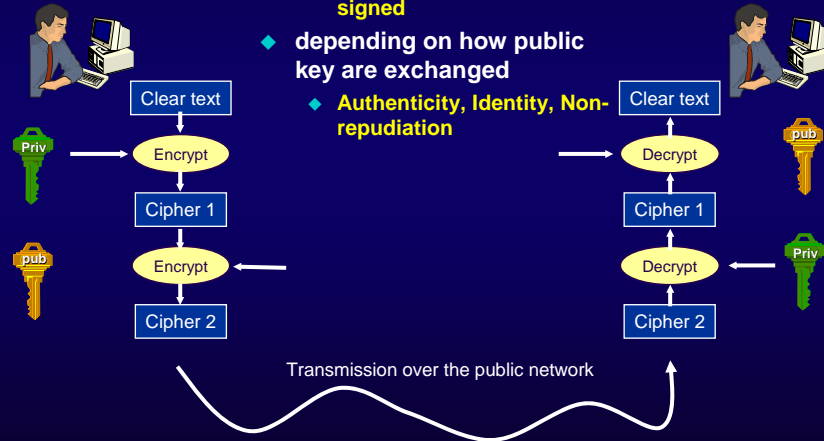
signed

depending on how public key are exchanged

Authenticity, Identity, Non-repudiation

Clear text

Priv

Encrypt

Cipher 1

pub

Encrypt

Cipher 2

Clear text

pub

Decrypt

Cipher 1

Priv

Decrypt

Cipher 2

Transmission over the public network